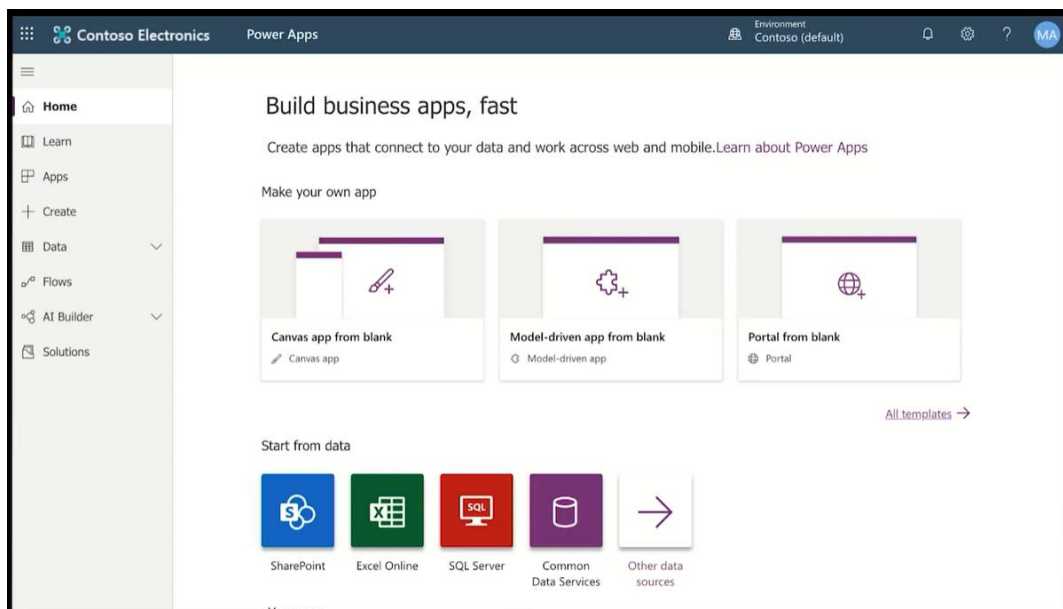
Contoso Electronics
Power Apps
Environment
Contoso (default)
MA

Home
Learn
Apps
Create
Data
Flows
AI Builder
Solutions

Build business apps, fast

Create apps that connect to your data and work across web and mobile.Learn about Power Apps

Make your own app

Canvas app from blank
Canvas app

Model-driven app from blank
Model-driven app

Portal from blank
Portal

All templates →

Start from data

SQL

SharePoint
Excel Online
SQL Server
Common Data Services
Other data sources